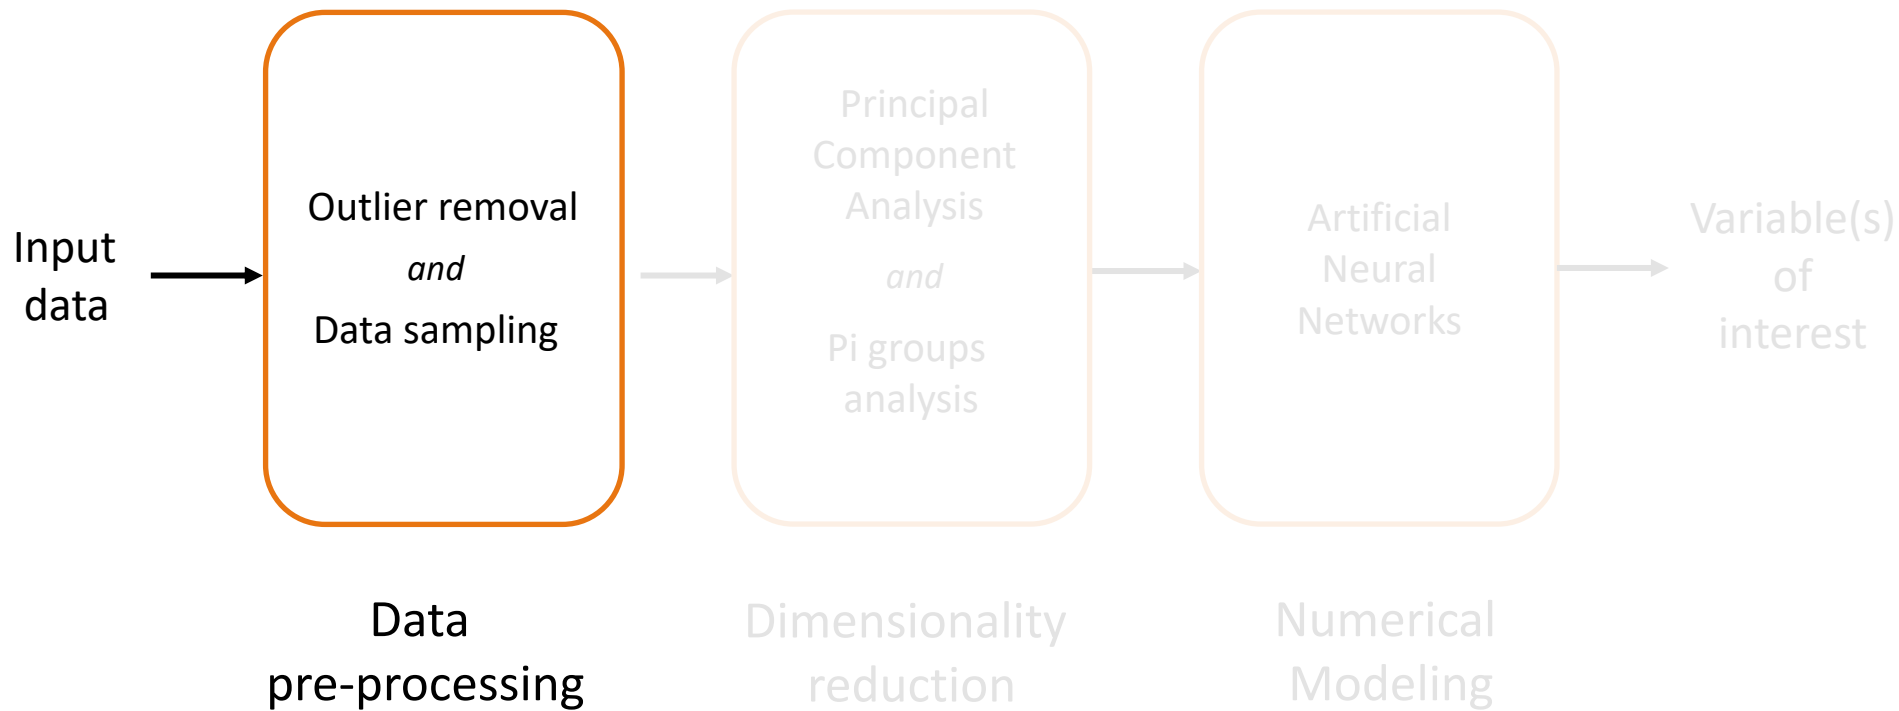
Input data

Outlier removal
*and*
Data sampling

Principal Component Analysis
*and*
Pi groups analysis

Artificial Neural Networks

Variable(s) of interest

Data pre-processing

Dimensionality reduction

Numerical Modeling